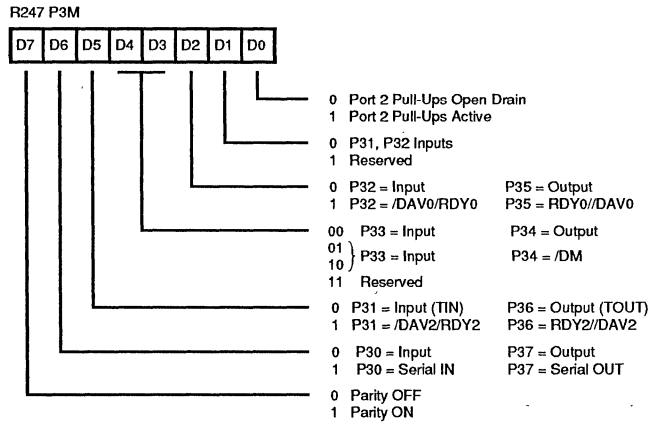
R247 P3M

| D7 | D6 | D5 | D4 | D3 | D2 | D1 | D0 |
|---|---|---|---|---|---|---|---|

0 Port 2 Pull-Ups Open Drain
1 Port 2 Pull-Ups Active

0 P31, P32 Inputs
1 Reserved

0 P32 = Input P35 = Output
1 P32 = /DAV0/RDY0 P35 = RDY0//DAV0

00 P33 = Input P34 = Output
01
10 } P33 = Input P34 = /DM
11 Reserved

0 P31 = Input (TIN) P36 = Output (TOUT)
1 P31 = /DAV2/RDY2 P36 = RDY2//DAV2

0 P30 = Input P37 = Output
1 P30 = Serial IN P37 = Serial OUT

0 Parity OFF
1 Parity ON